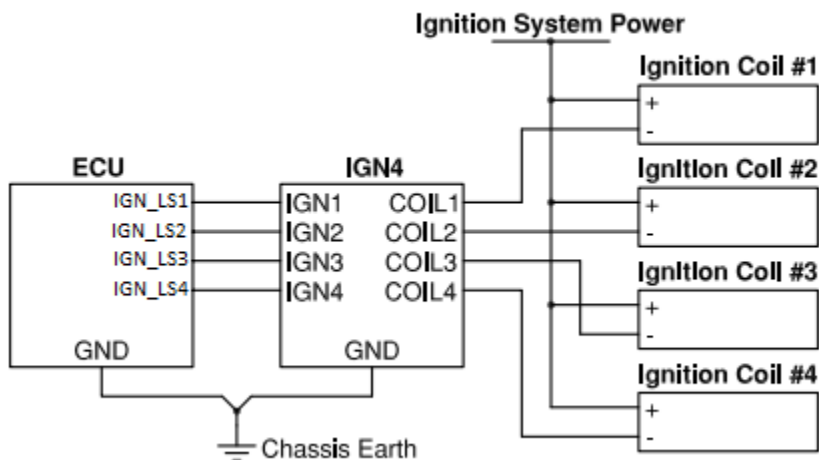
Ignition System Power

Ignition Coil #1
+
-

ECU
IGN_LS1
IGN_LS2
IGN_LS3
IGN_LS4
GND

IGN4
IGN1
IGN2
IGN3
IGN4
COIL1
COIL2
COIL3
COIL4
GND

Ignition Coil #2
+
-

Ignition Coil #3
+
-

Ignition Coil #4
+
-

Chassis Earth